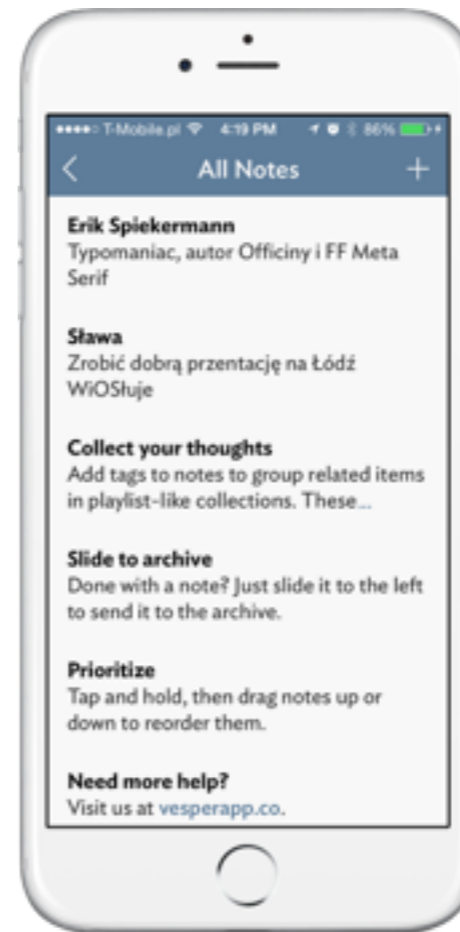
●●●●○ T-Mobile.pl 4:19 PM 86%

<

All Notes

+

Erik Spiekermann
Typomaniac, autor Officiny i FF Meta Serif

Sława
Zrobić dobrą przentację na Łódź WiOSłuje

Collect your thoughts
Add tags to notes to group related items in playlist-like collections. These...

Slide to archive
Done with a note? Just slide it to the left to send it to the archive.

Prioritize
Tap and hold, then drag notes up or down to reorder them.

Need more help?
Visit us at vesperapp.co.